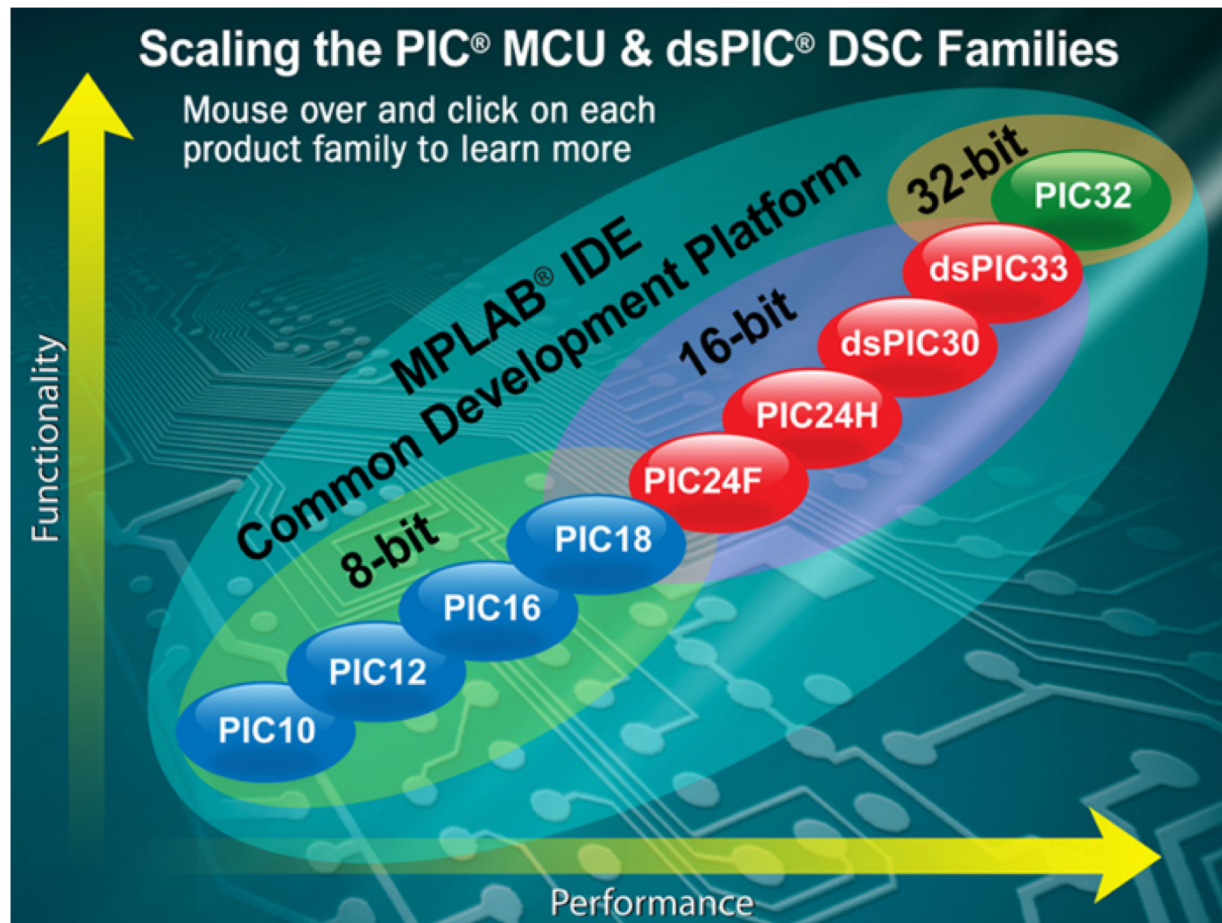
Scaling the PIC® MCU & dsPIC® DSC Families

Mouse over and click on each product family to learn more

MPLAB® IDE
Common Development Platform

32-bit
PIC32

16-bit
dsPIC33
dsPIC30
PIC24H
PIC24F

8-bit
PIC18
PIC16
PIC12
PIC10

Functionality

Performance